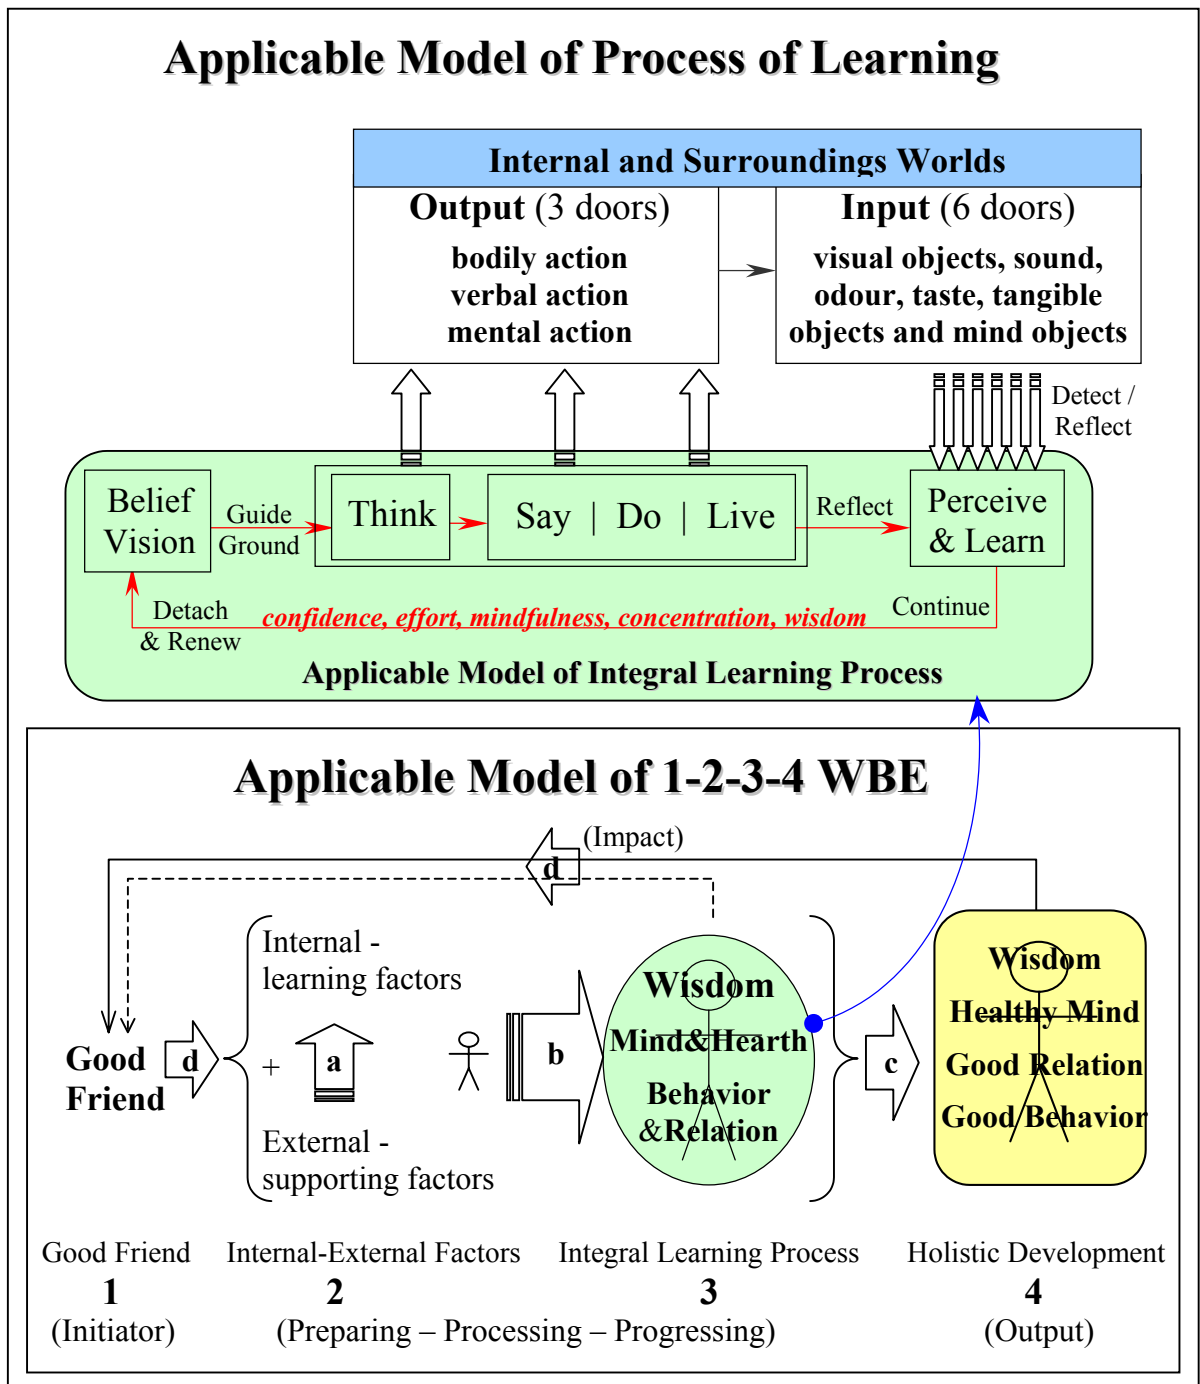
Applicable Model of Process of Learning

Internal and Surroundings Worlds

Output (3 doors)
bodily action
verbal action
mental action

Input (6 doors)
visual objects, sound, odour, taste, tangible objects and mind objects

Detect / Reflect

Belief Vision

Guide Ground

Think

Say | Do | Live

Reflect

Perceive & Learn

Detach & Renew

confidence, effort, mindfulness, concentration, wisdom

Continue

Applicable Model of Integral Learning Process

Applicable Model of 1-2-3-4 WBE

(Impact)

d

Internal - learning factors

+

a

External - supporting factors

Good Friend

d

b

Wisdom
Mind&Hearth
Behavior &Relation

c

Wisdom
Healthy Mind
Good Relation
Good Behavior

Good Friend
1
(Initiator)

Internal-External Factors
2

Integral Learning Process
3

(Preparing – Processing – Progressing)

Holistic Development
4
(Output)